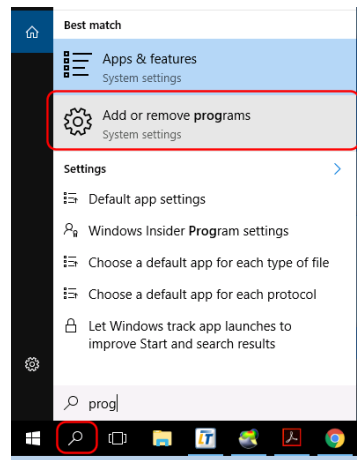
Best match

Apps & features
System settings

Add or remove programs
System settings

Settings

Default app settings

Windows Insider Program settings

Choose a default app for each type of file

Choose a default app for each protocol

Let Windows track app launches to improve Start and search results

prog